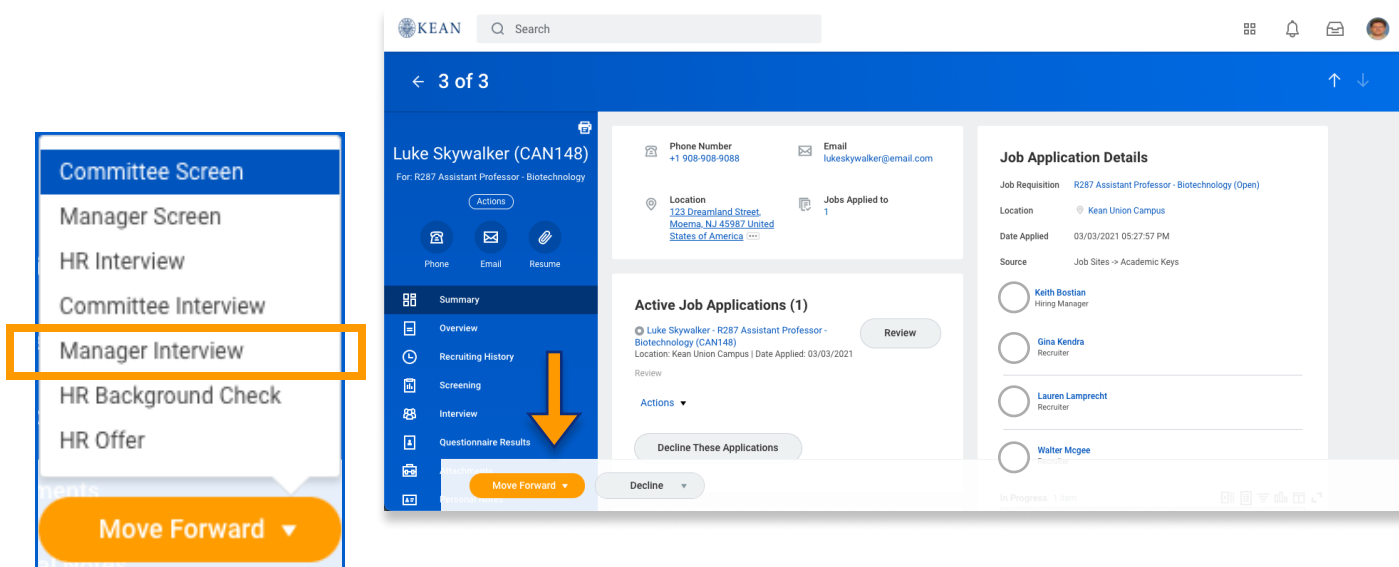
Committee Screen
Manager Screen
HR Interview
Committee Interview
Manager Interview
HR Background Check
HR Offer
Move Forward

KEAN
Search

3 of 3

Luke Skywalker (CAN148)
For: R287 Assistant Professor - Biotechnology
Actions
Phone
Email
Resume

Summary
Overview
Recruiting History
Screening
Interview
Questionnaire Results
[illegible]
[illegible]

Phone Number
+1 908-908-9088
Email
lukeskywalker@email.com
Location
123 Dreamland Street, Moema, NJ 45987 United States of America
Jobs Applied to
1

Active Job Applications (1)
Luke Skywalker - R287 Assistant Professor - Biotechnology (CAN148)
Location: Kean Union Campus | Date Applied: 03/03/2021
Review
Review
Actions
Decline These Applications

Job Application Details
Job Requisition R287 Assistant Professor - Biotechnology (Open)
Location Kean Union Campus
Date Applied 03/03/2021 05:27:57 PM
Source Job Sites -> Academic Keys
Keith Bostian
Hiring Manager
Gina Kendra
Recruiter
Lauren Lamprecht
Recruiter
Walter Mcgee
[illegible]
In Progress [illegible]

Move Forward
Decline